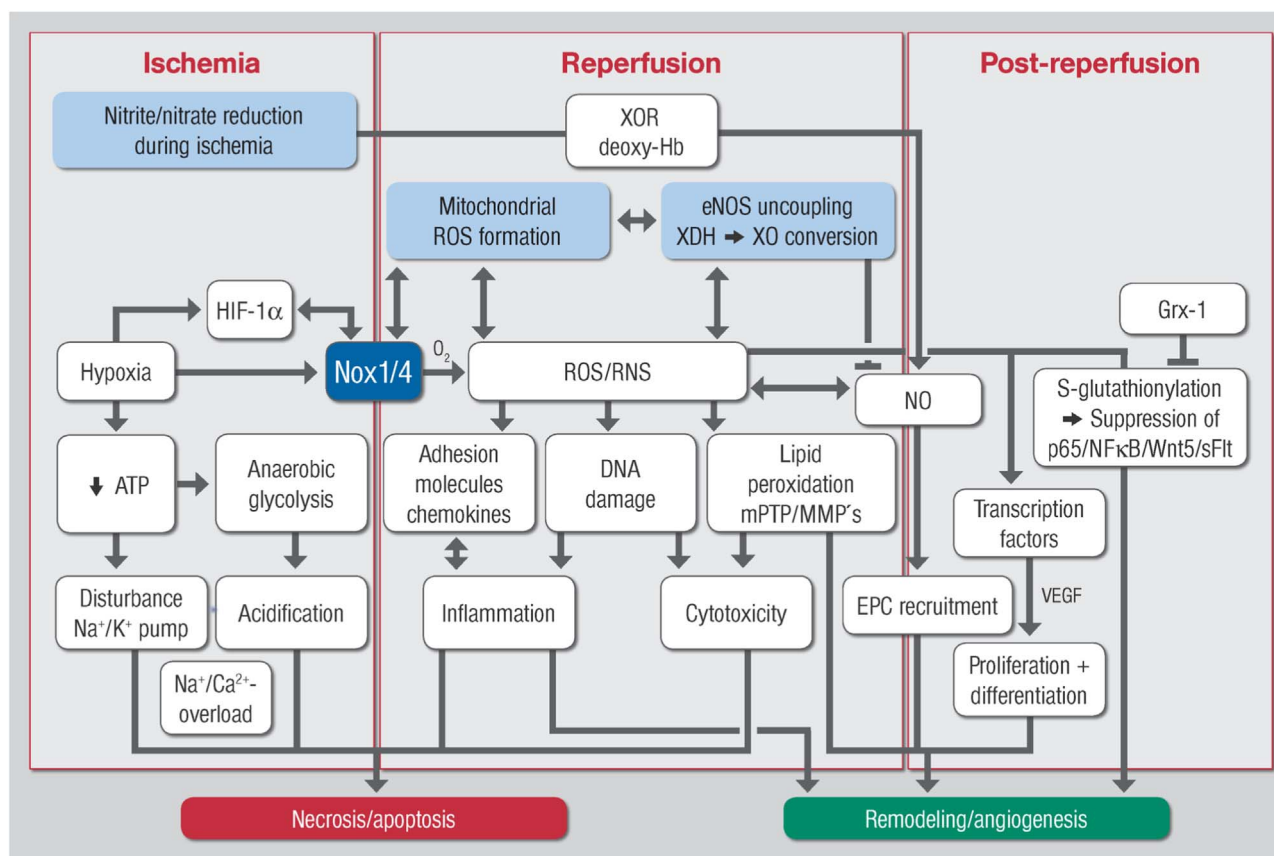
Ischemia

Reperfusion

Post-reperfusion

Nitrite/nitrate reduction during ischemia

XOR deoxy-Hb

Mitochondrial ROS formation

eNOS uncoupling XDH ➡ XO conversion

HIF-1α

Grx-1

Hypoxia

Nox1/4

$O_2$

ROS/RNS

NO

S-glutathionylation ➡ Suppression of p65/NFκB/Wnt5/sFlt

⬇ ATP

Anaerobic glycolysis

Adhesion molecules chemokines

DNA damage

Lipid peroxidation mPTP/MMP´s

Transcription factors

Disturbance $Na^+/K^+$ pump

Acidification

Inflammation

Cytotoxicity

EPC recruitment

VEGF

Proliferation + differentiation

$Na^+/Ca^{2+}$-overload

Necrosis/apoptosis

Remodeling/angiogenesis